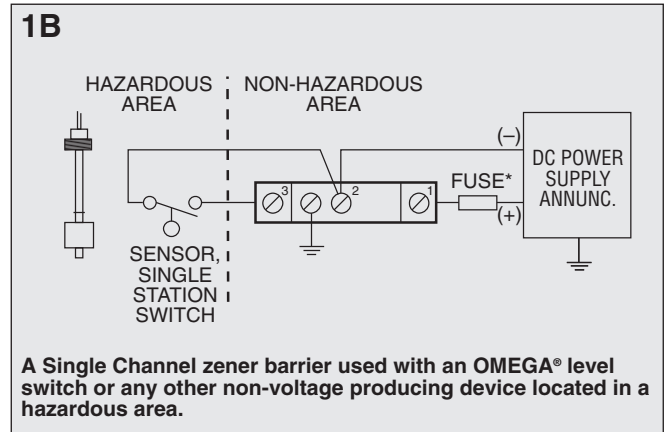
1B

HAZARDOUS AREA

NON-HAZARDOUS AREA

(–)

DC POWER SUPPLY ANNUNC.

FUSE*

(+)

3

2

1

SENSOR, SINGLE STATION SWITCH

A Single Channel zener barrier used with an OMEGA® level switch or any other non-voltage producing device located in a hazardous area.